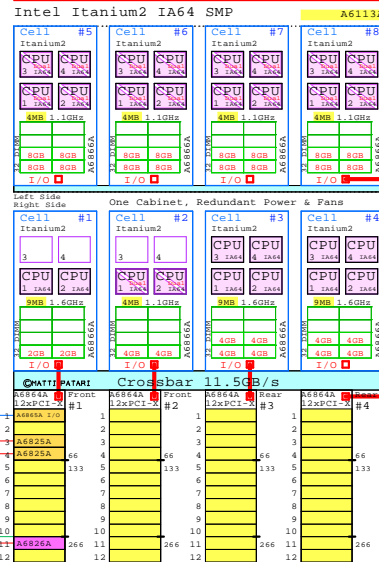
Intel Itanium2 IA64 SMP

A6113A

Cell #5
Itanium2
CPU 3 IA64
CPU 4 IA64
CPU 1 IA64
CPU 2 IA64
4MB 1.1GHz
32 DIMM
8GB 8GB
8GB 8GB
A6866A
I/O

Cell #6
Itanium2
CPU 3 IA64
CPU 4 IA64
CPU 1 IA64
CPU 2 IA64
4MB 1.1GHz
32 DIMM
8GB 8GB
8GB 8GB
A6866A
I/O

Cell #7
Itanium2
CPU 3 IA64
CPU 4 IA64
CPU 1 IA64
CPU 2 IA64
4MB 1.1GHz
32 DIMM
8GB 8GB
8GB 8GB
A6866A
I/O

Cell #8
Itanium2
CPU 3 IA64
CPU 4 IA64
CPU 1 IA64
CPU 2 IA64
4MB 1.1GHz
32 DIMM
8GB 8GB
8GB 8GB
A6866A
I/O

Left Side
Right Side
One Cabinet, Redundant Power & Fans

Cell #1
Itanium2
3
4
CPU 1 IA64
CPU 2 IA64
9MB 1.6GHz
32 DIMM
2GB 2GB
A6866A
I/O

Cell #2
Itanium2
3
4
CPU 1 IA64
CPU 2 IA64
4MB 1.1GHz
32 DIMM
4GB 4GB
A6866A
I/O

Cell #3
Itanium2
CPU 3 IA64
CPU 4 IA64
CPU 1 IA64
CPU 2 IA64
9MB 1.6GHz
32 DIMM
4GB 4GB
4GB 4GB
A6866A
I/O

Cell #4
Itanium2
CPU 3 IA64
CPU 4 IA64
CPU 1 IA64
CPU 2 IA64
9MB 1.6GHz
32 DIMM
4GB 4GB
4GB 4GB
A6866A
I/O

©MATTI PATARI
Crossbar 11.5GB/s

A6864A 12xPCI-X Front #1
1 A6865A I/O
2
3 A6825A
4 A6825A
5
6
7
8
9
10
11 A6826A
12
66
133
266

A6864A 12xPCI-X Front #2
1
2
3
4
5
6
7
8
9
10
11
12
66
133
266

A6864A 12xPCI-X Rear #3
1
2
3
4
5
6
7
8
9
10
11
12
66
133
266

A6864A 12xPCI-X Rear #4
1
2
3
4
5
6
7
8
9
10
11
12
66
133
266